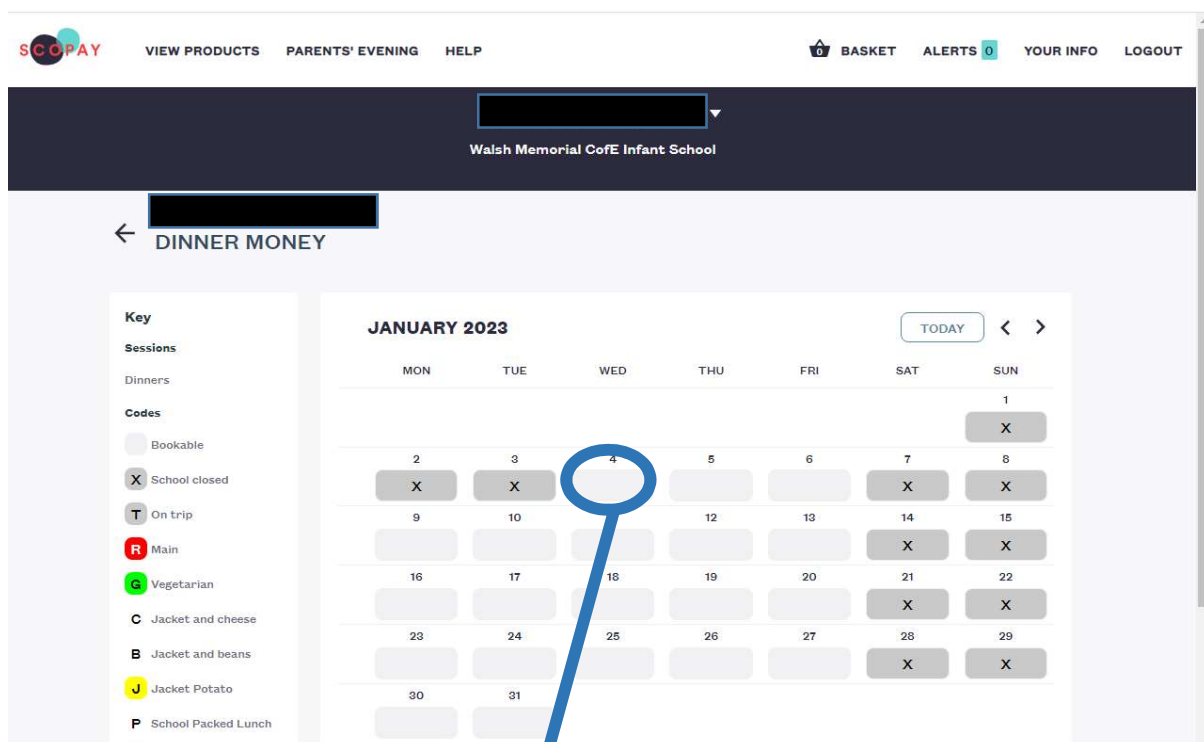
SCOPAY VIEW PRODUCTS PARENTS' EVENING HELP

0 BASKET ALERTS 0 YOUR INFO LOGOUT

Walsh Memorial CofE Infant School

DINNER MONEY

Key
Sessions
Dinners
Codes
Bookable
X School closed
T On trip
R Main
G Vegetarian
C Jacket and cheese
B Jacket and beans
J Jacket Potato
P School Packed Lunch

JANUARY 2023

TODAY

| MON | TUE | WED | THU | FRI | SAT | SUN |
|---|---|---|---|---|---|---|
| | | | | | | 1 X |
| 2 X | 3 X | 4 | 5 | 6 | 7 X | 8 X |
| 9 | 10 | | 12 | 13 | 14 X | 15 X |
| 16 | 17 | 18 | 19 | 20 | 21 X | 22 X |
| 23 | 24 | 25 | 26 | 27 | 28 X | 29 X |
| 30 | 31 | | | | | |